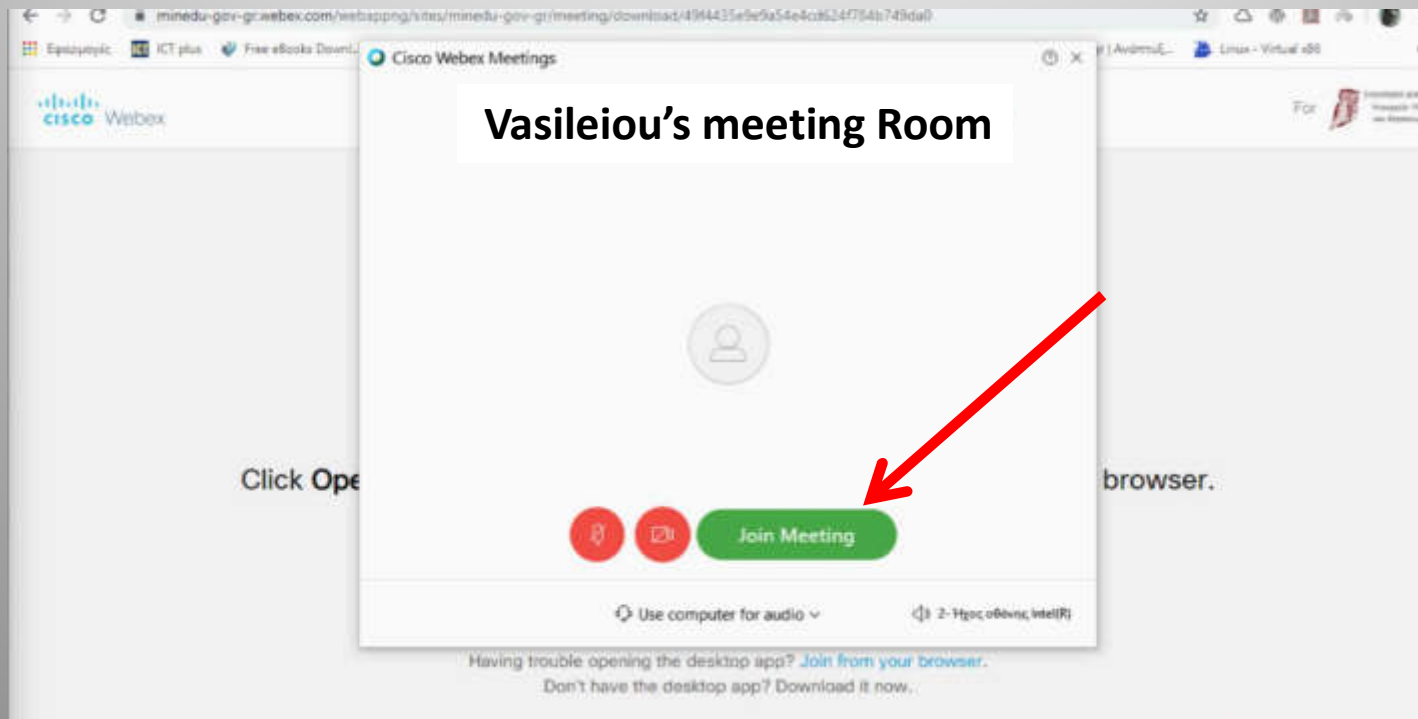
minedu-gov-gr.webex.com/webappng/sites/minedu-gov-gr/meeting/download/49f4435e9e9a54e4cd624f784b749da0

Εφαρμογές ICT plus Free eBooks Downl... | Ανάπτυξ... Linux - Virtual x86

cisco Webex

For

Cisco Webex Meetings

Vasileiou's meeting Room

Join Meeting

Use computer for audio

2- Ήχος οθόνης Intel(R)

Click Ope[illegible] browser.

Having trouble opening the desktop app? Join from your browser.

Don't have the desktop app? Download it now.